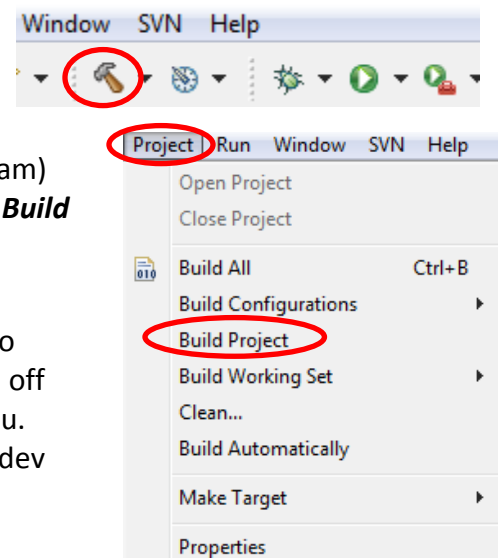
Window SVN Help

Project Run Window SVN Help

am)
Build

o
off
u.
dev

Open Project
Close Project
Build All Ctrl+B
Build Configurations
Build Project
Build Working Set
Clean...
Build Automatically
Make Target
Properties